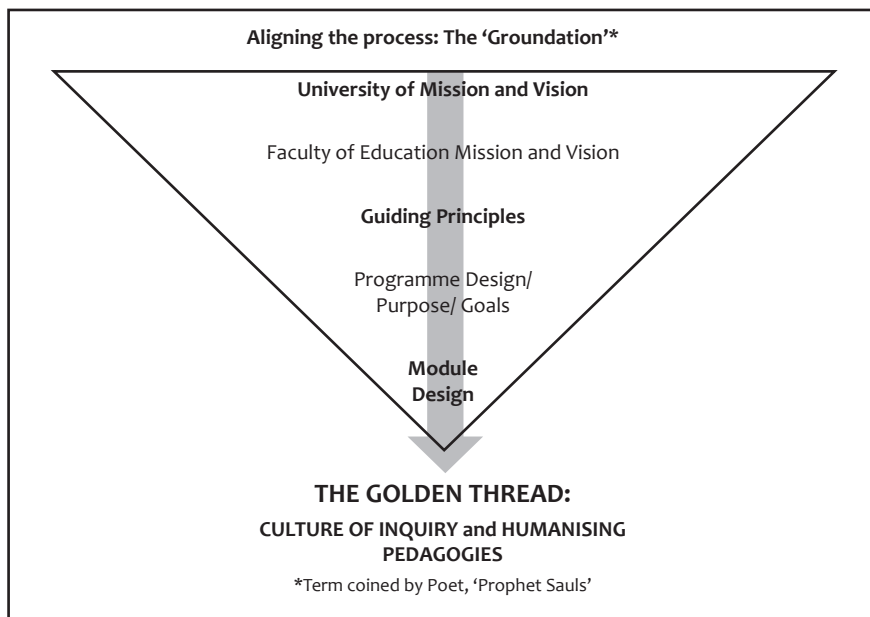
Aligning the process: The 'Groundation'*

University of Mission and Vision

Faculty of Education Mission and Vision

Guiding Principles

Programme Design/ Purpose/ Goals

Module Design

THE GOLDEN THREAD:

CULTURE OF INQUIRY and HUMANISING PEDAGOGIES

*Term coined by Poet, 'Prophet Sauls'